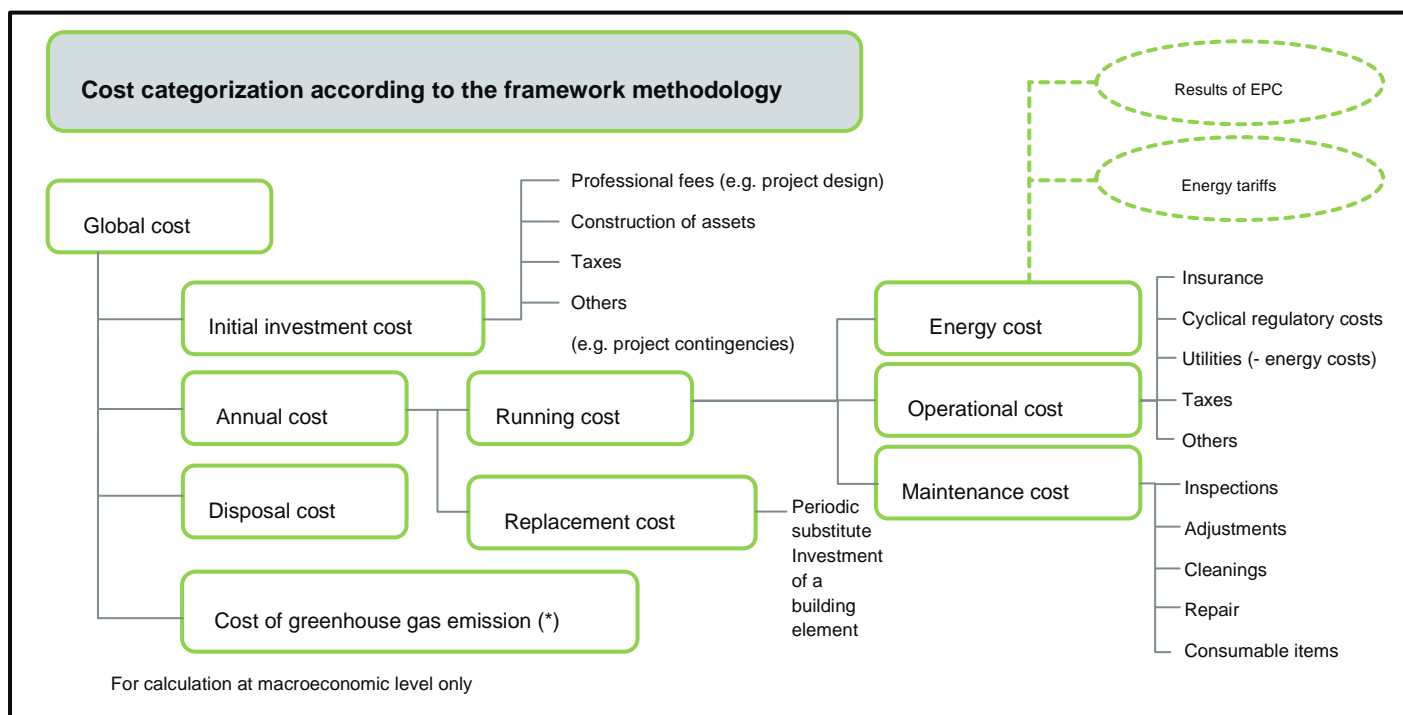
Cost categorization according to the framework methodology

Results of EPC

Energy tariffs

Global cost

Professional fees (e.g. project design)

Construction of assets

Taxes

Others

(e.g. project contingencies)

Initial investment cost

Annual cost

Running cost

Disposal cost

Replacement cost

Periodic substitute Investment of a building element

Cost of greenhouse gas emission (*)

Energy cost

Operational cost

Maintenance cost

Insurance

Cyclical regulatory costs

Utilities (- energy costs)

Taxes

Others

Inspections

Adjustments

Cleanings

Repair

Consumable items

For calculation at macroeconomic level only